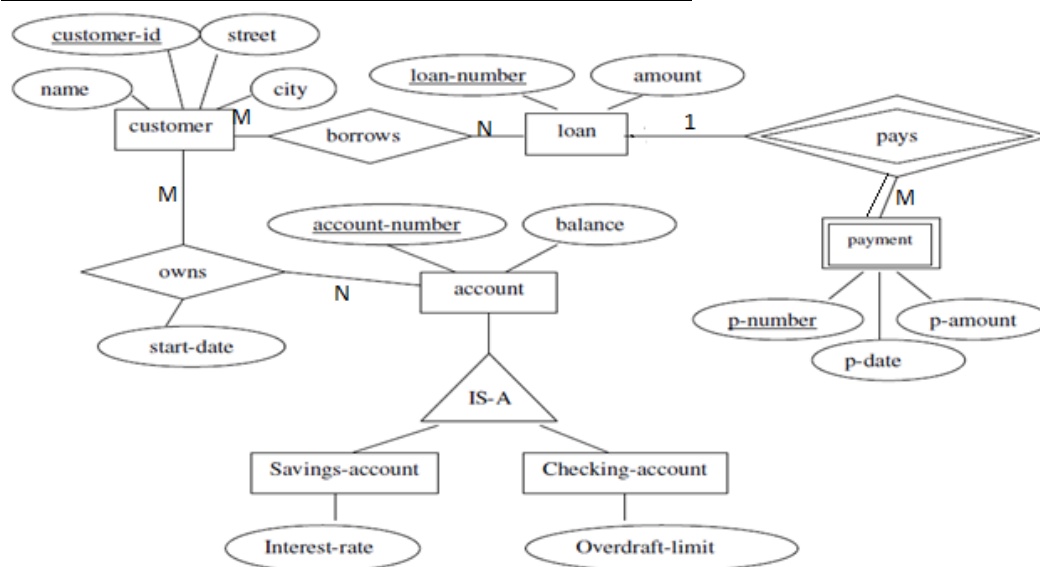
customer-id
street
name
city
customer
M
borrows
N
loan-number
amount
loan
1
pays
M
payment
M
account-number
balance
owns
N
account
start-date
p-number
p-amount
p-date
IS-A
Savings-account
Checking-account
Interest-rate
Overdraft-limit